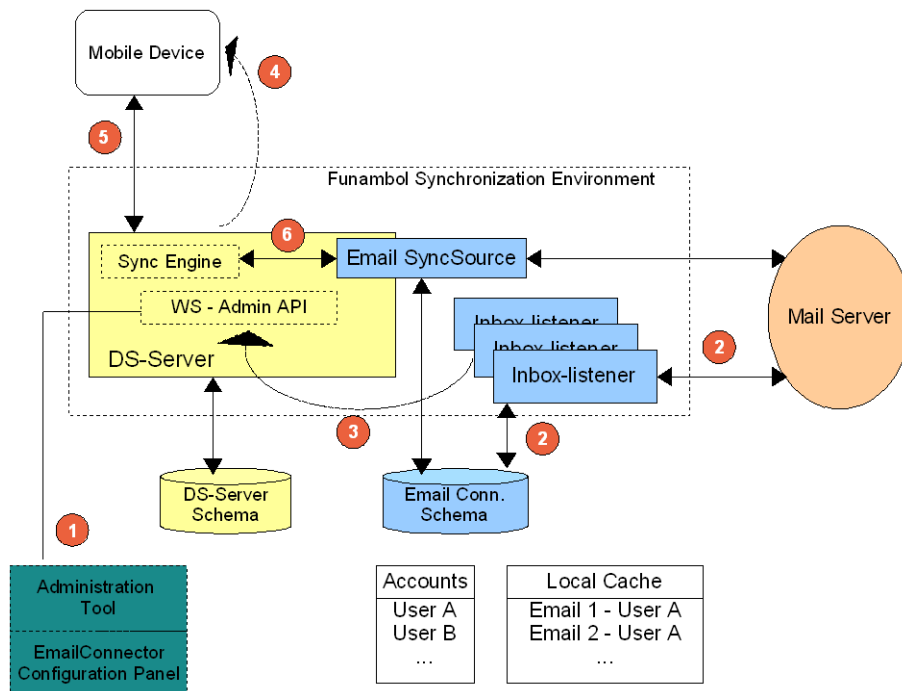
Mobile Device

4

5

Funambol Synchronization Environment

6

Sync Engine

Email SyncSource

WS - Admin API

Inbox-listener

Inbox-listener

Inbox-listener

Mail Server

DS-Server

2

3

2

DS-Server Schema

Email Conn. Schema

1

Administration Tool

EmailConnector Configuration Panel

| Accounts |
|---|
| User A |
| User B |
| ... |

| Local Cache |
|---|
| Email 1 - User A |
| Email 2 - User A |
| ... |